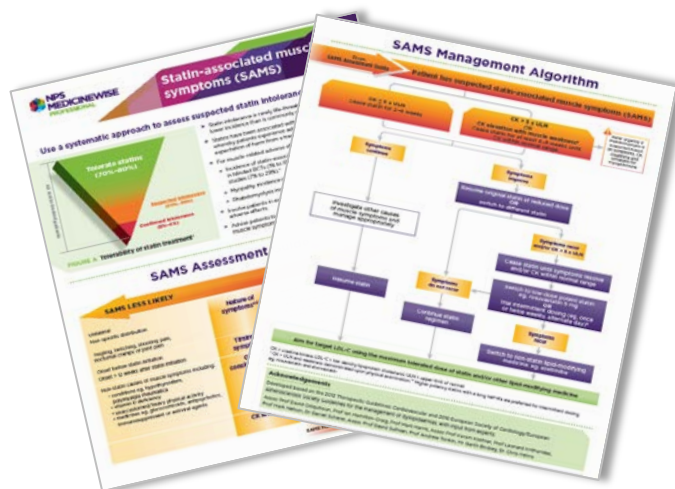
NPS MEDICINEWISE
PROFESSIONAL

Statin-associated muscle symptoms (SAMS)

Use a systematic approach to assess suspected statin intolerance

Tolerate statins (70%–90%)

Suspected intolerance

Confirmed intolerance

FIGURE A Tolerability of statin treatment

SAMS Assessment

SAMS LESS LIKELY

SAMS Management Algorithm

Patient has suspected statin-associated muscle symptoms (SAMS)

CK ≤ 4 x ULN

CK > 4 x ULN

Symptoms resolve

Symptoms persist

Investigate other causes of muscle symptoms and manage appropriately

Resume original statin at reduced dose OR switch to different statin

Symptoms recur

Symptoms do not recur

Continue statin regimen

Switch to non-statin lipid-modifying medicine

Aim for target LDL-C using the maximum tolerated dose of statin and/or other lipid-modifying medicine

Acknowledgements

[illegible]